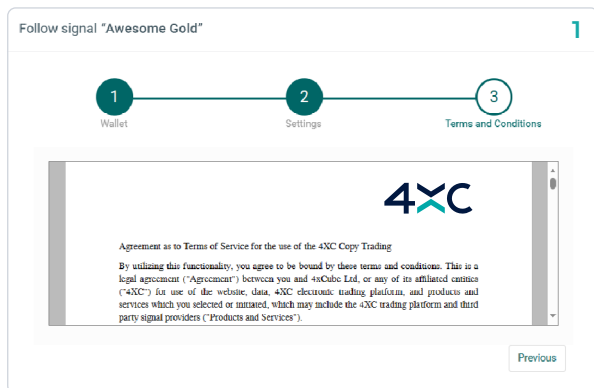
Follow signal "Awesome Gold"

1

1
Wallet

2
Settings

3
Terms and Conditions

4XC

Agreement as to Terms of Service for the use of the 4XC Copy Trading

By utilizing this functionality, you agree to be bound by these terms and conditions. This is a legal agreement ("Agreement") between you and 4xCube Ltd, or any of its affiliated entities ("4XC") for use of the website, data, 4XC electronic trading platform, and products and services which you selected or initiated, which may include the 4XC trading platform and third party signal providers ("Products and Services").

Previous